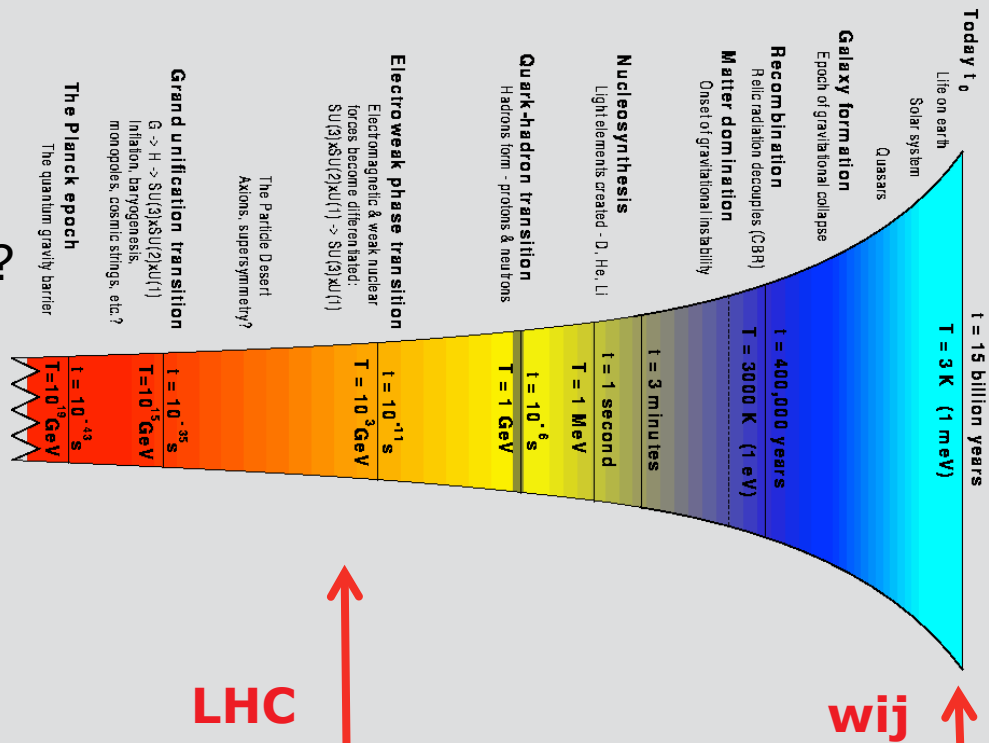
Today $t_0$
Life on earth
Solar system
Quasars

Galaxy formation
Epoch of gravitational collapse

Recombination
Relic radiation decouples (CBR)

Matter domination
Onset of gravitational instability

Nucleosynthesis
Light elements created - D, He, Li

Quark-hadron transition
Hadrons form - protons & neutrons

Electroweak phase transition
Electromagnetic & weak nuclear forces become differentiated: SU(3)xSU(2)xU(1) -> SU(3)xU(1)

The Particle Desert
Axions, supersymmetry?

Grand unification transition
G -> H -> SU(3)xSU(2)xU(1)
Inflation, baryogenesis, monopoles, cosmic strings, etc.?

The Planck epoch
The quantum gravity barrier

?

t = 15 billion years
T = 3 K (1 meV)

t = 400,000 years
T = 3000 K (1 eV)

t = 3 minutes

t = 1 second
T = 1 MeV

t = $10^{-6}$ s
T = 1 GeV

t = $10^{-11}$ s
T = $10^{3}$ GeV

t = $10^{-35}$ s
T=$10^{15}$GeV

t = $10^{-43}$ s
T=$10^{19}$GeV

LHC

wij